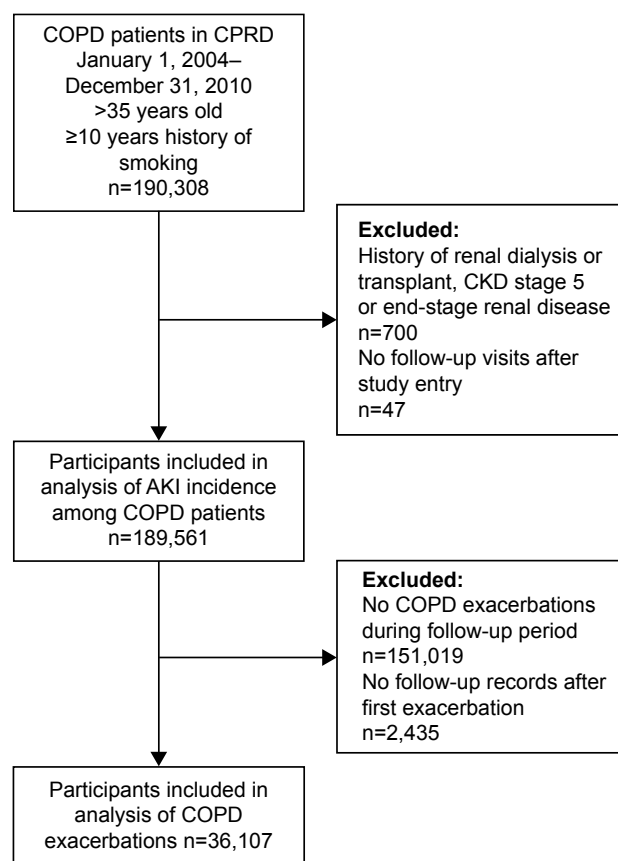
COPD patients in CPRD January 1, 2004–December 31, 2010 >35 years old ≥10 years history of smoking n=190,308

**Excluded:**
History of renal dialysis or transplant, CKD stage 5 or end-stage renal disease n=700
No follow-up visits after study entry n=47

Participants included in analysis of AKI incidence among COPD patients n=189,561

**Excluded:**
No COPD exacerbations during follow-up period n=151,019
No follow-up records after first exacerbation n=2,435

Participants included in analysis of COPD exacerbations n=36,107